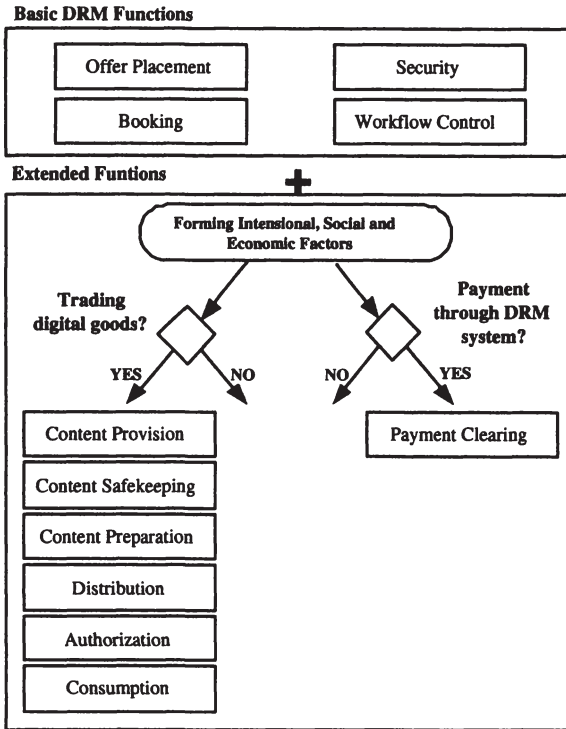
Basic DRM Functions

Offer Placement

Security

Booking

Workflow Control

Extended Funtions

Forming Intensional, Social and Economic Factors

Trading digital goods?

Payment through DRM system?

YES

NO

NO

YES

Content Provision

Content Safekeeping

Content Preparation

Distribution

Authorization

Consumption

Payment Clearing